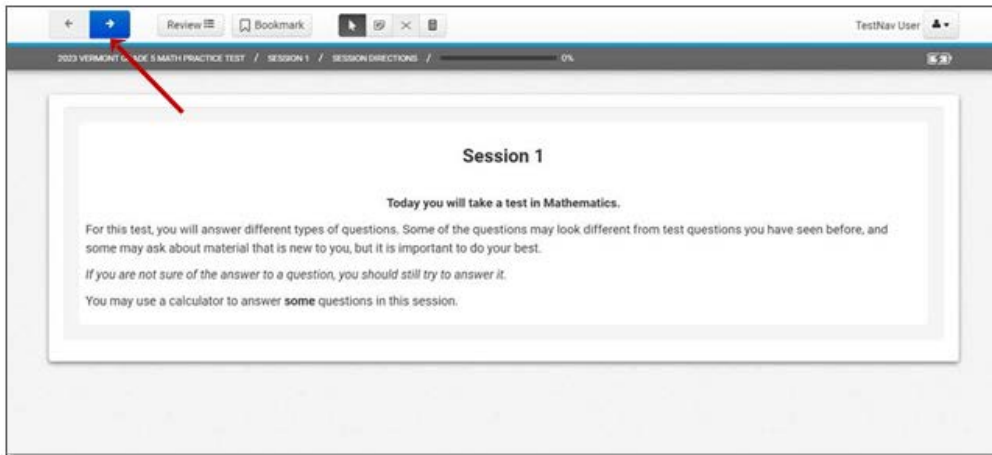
← → Review ☰ Bookmark

TestNav User

2023 VERMONT G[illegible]DE 5 MATH PRACTICE TEST / SESSION 1 / SESSION DIRECTIONS / 0%

Session 1

Today you will take a test in Mathematics.

For this test, you will answer different types of questions. Some of the questions may look different from test questions you have seen before, and some may ask about material that is new to you, but it is important to do your best.

If you are not sure of the answer to a question, you should still try to answer it.

You may use a calculator to answer some questions in this session.